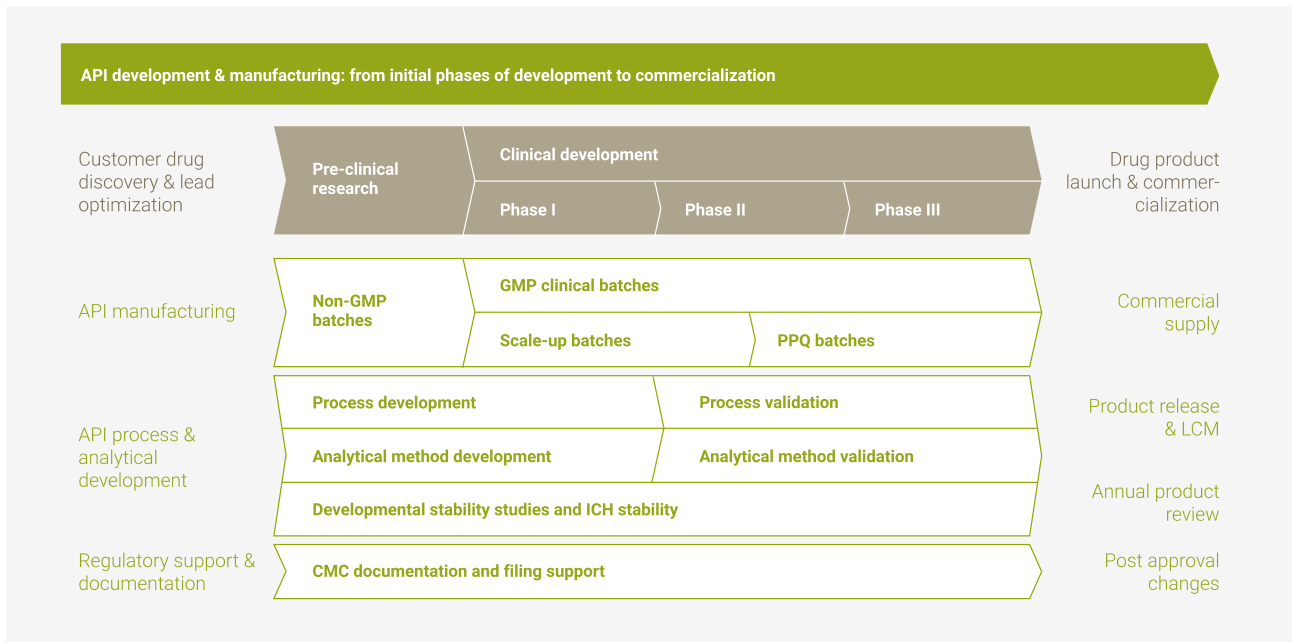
API development & manufacturing: from initial phases of development to commercialization

Customer drug discovery & lead optimization

Pre-clinical research

Clinical development

Phase I

Phase II

Phase III

Drug product launch & commercialization

API manufacturing

Non-GMP batches

GMP clinical batches

Scale-up batches

PPQ batches

Commercial supply

API process & analytical development

Process development

Process validation

Analytical method development

Analytical method validation

Developmental stability studies and ICH stability

Product release & LCM

Annual product review

Regulatory support & documentation

CMC documentation and filing support

Post approval changes